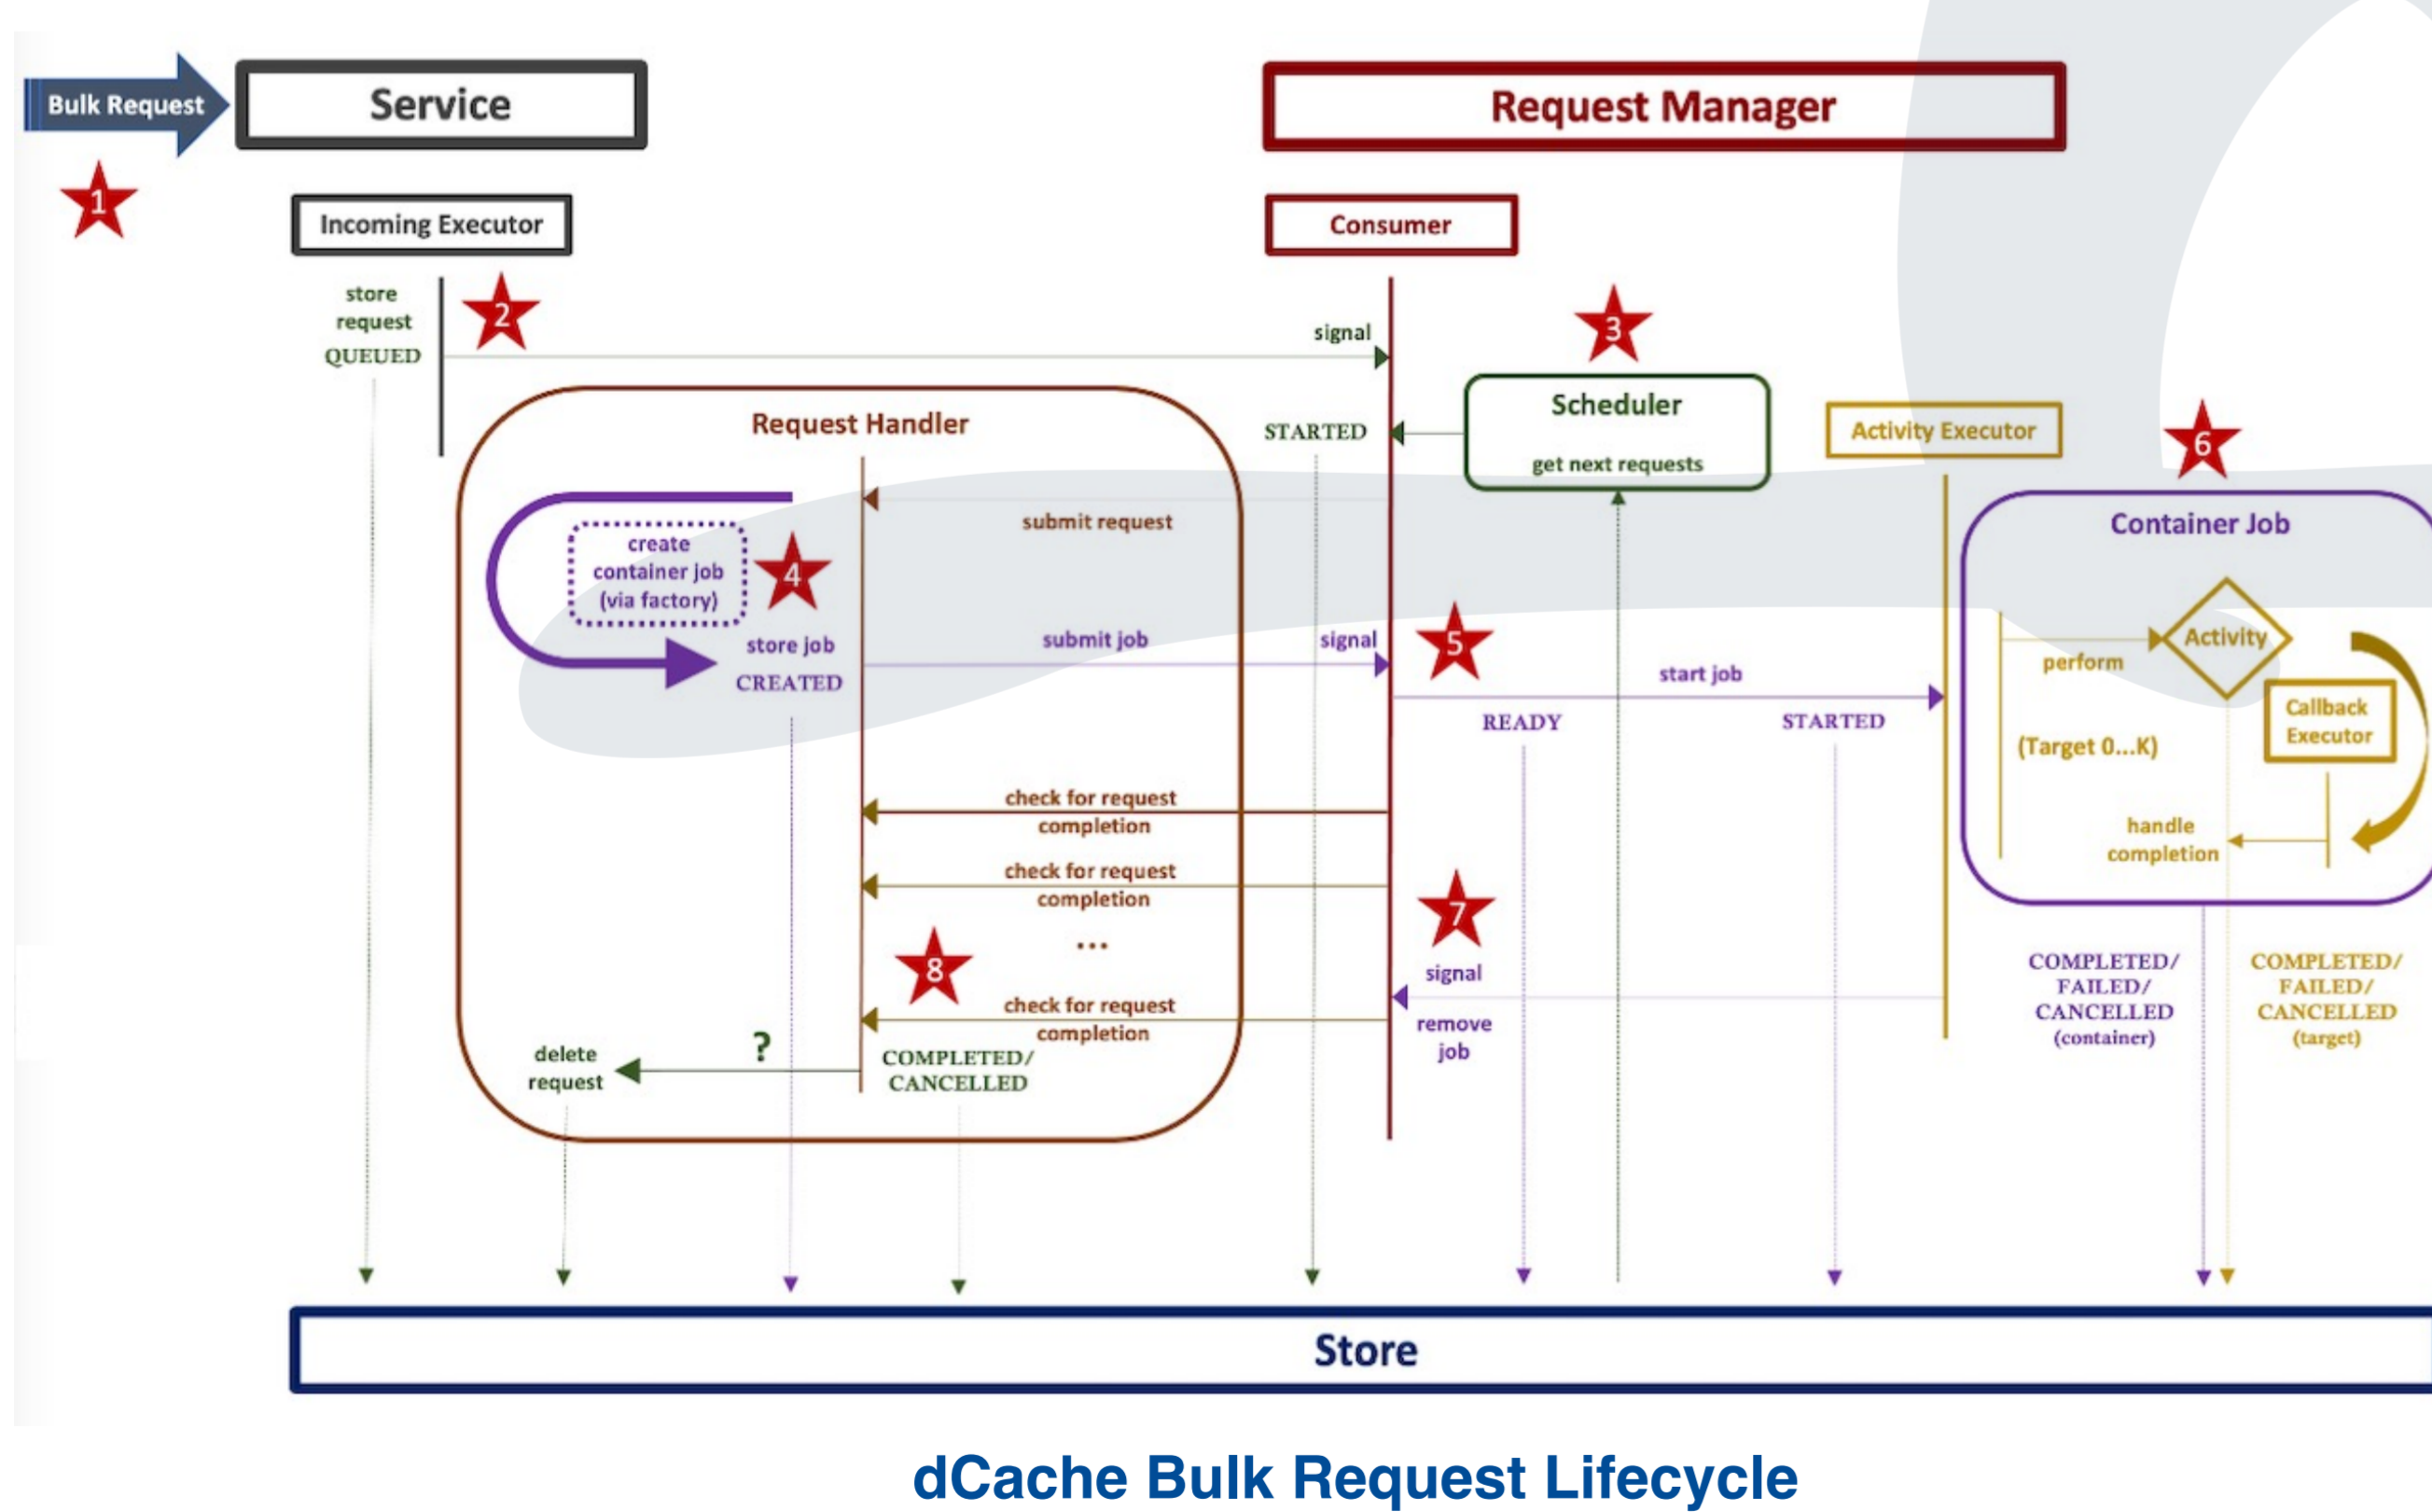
Bulk Request
Service
Request Manager
1
Incoming Executor
Consumer
store request QUEUED
2
signal
3
Request Handler
STARTED
Scheduler
get next requests
Activity Executor
6
submit request
Container Job
create container job (via factory)
4
Activity
store job CREATED
submit job
signal
5
perform
start job
Callback Executor
READY
STARTED
(Target 0...K)
check for request completion
handle completion
check for request completion
7
...
8
signal
COMPLETED/ FAILED/ CANCELLED (container)
COMPLETED/ FAILED/ CANCELLED (target)
check for request completion
remove job
delete request
?
COMPLETED/ CANCELLED
Store
dCache Bulk Request Lifecycle